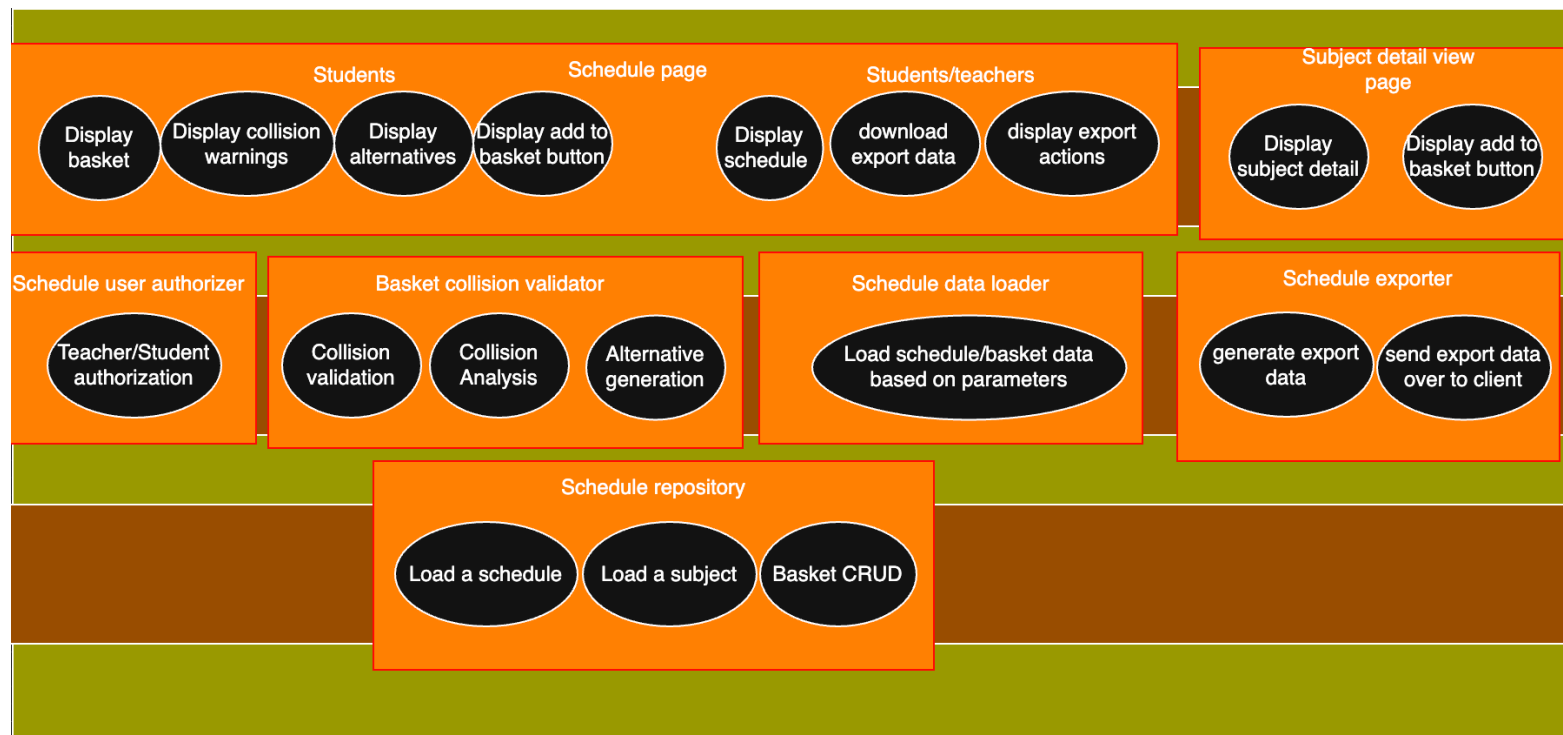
Schedule page

Students

Display basket

Display collision warnings

Display alternatives

Display add to basket button

Students/teachers

Display schedule

download export data

display export actions

Subject detail view page

Display subject detail

Display add to basket button

Schedule user authorizer

Teacher/Student authorization

Basket collision validator

Collision validation

Collision Analysis

Alternative generation

Schedule data loader

Load schedule/basket data based on parameters

Schedule exporter

generate export data

send export data over to client

Schedule repository

Load a schedule

Load a subject

Basket CRUD